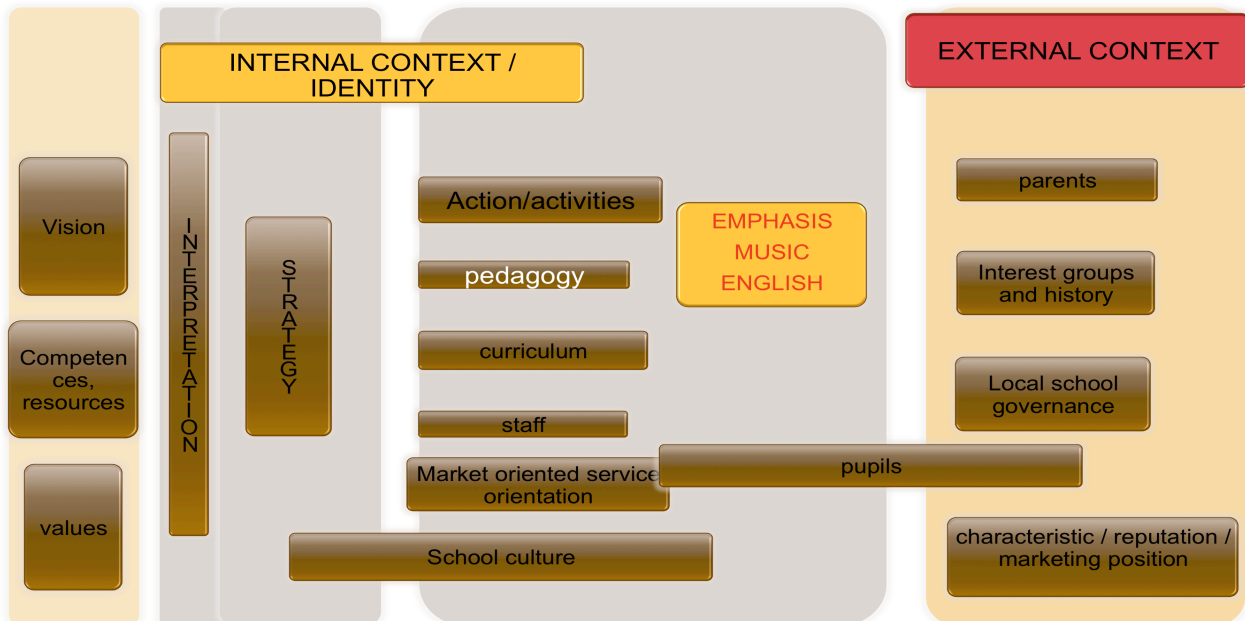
INTERNAL CONTEXT / IDENTITY

EXTERNAL CONTEXT

Vision

Competen ces, resources

values

INTERPRETATION

STRATEGY

Action/activities

pedagogy

curriculum

staff

Market oriented service orientation

School culture

EMPHASIS
MUSIC
ENGLISH

pupils

parents

Interest groups and history

Local school governance

characteristic / reputation / marketing position